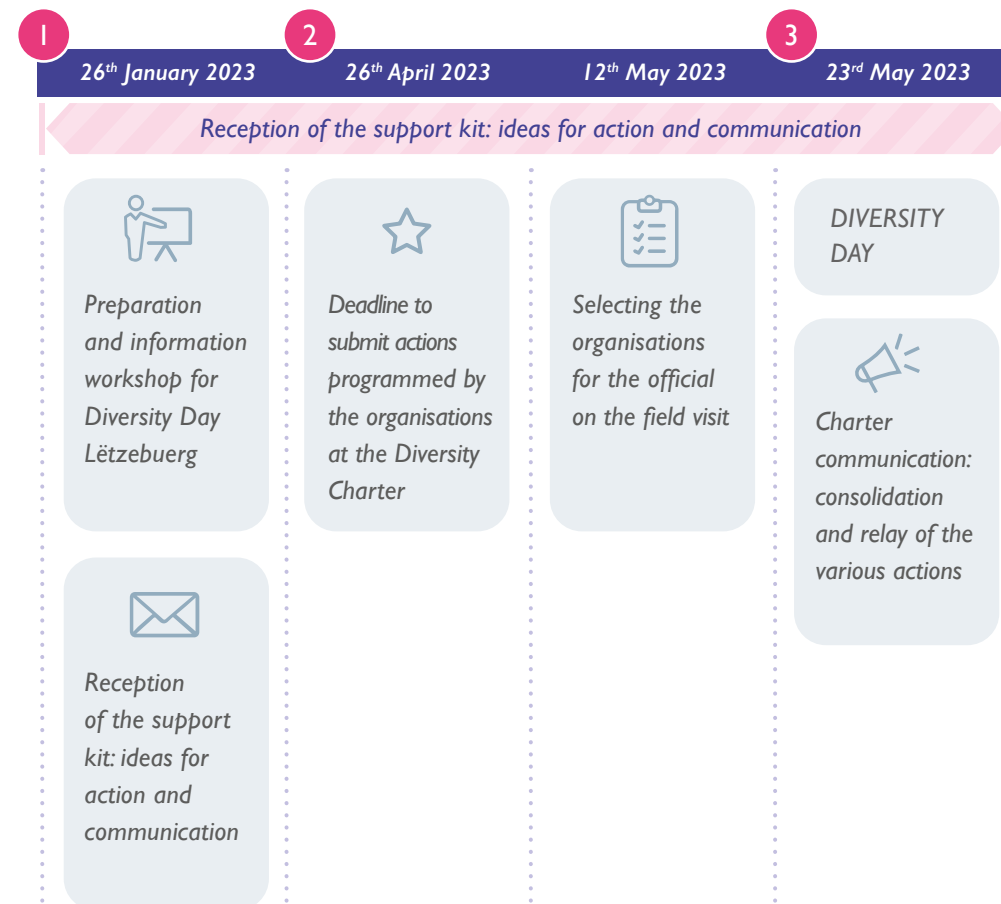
1

26$^{th}$ January 2023

2

26$^{th}$ April 2023

12$^{th}$ May 2023

3

23$^{rd}$ May 2023

Reception of the support kit: ideas for action and communication

Preparation and information workshop for Diversity Day Lëtzebuerg

Reception of the support kit: ideas for action and communication

Deadline to submit actions programmed by the organisations at the Diversity Charter

Selecting the organisations for the official on the field visit

DIVERSITY DAY

Charter communication: consolidation and relay of the various actions